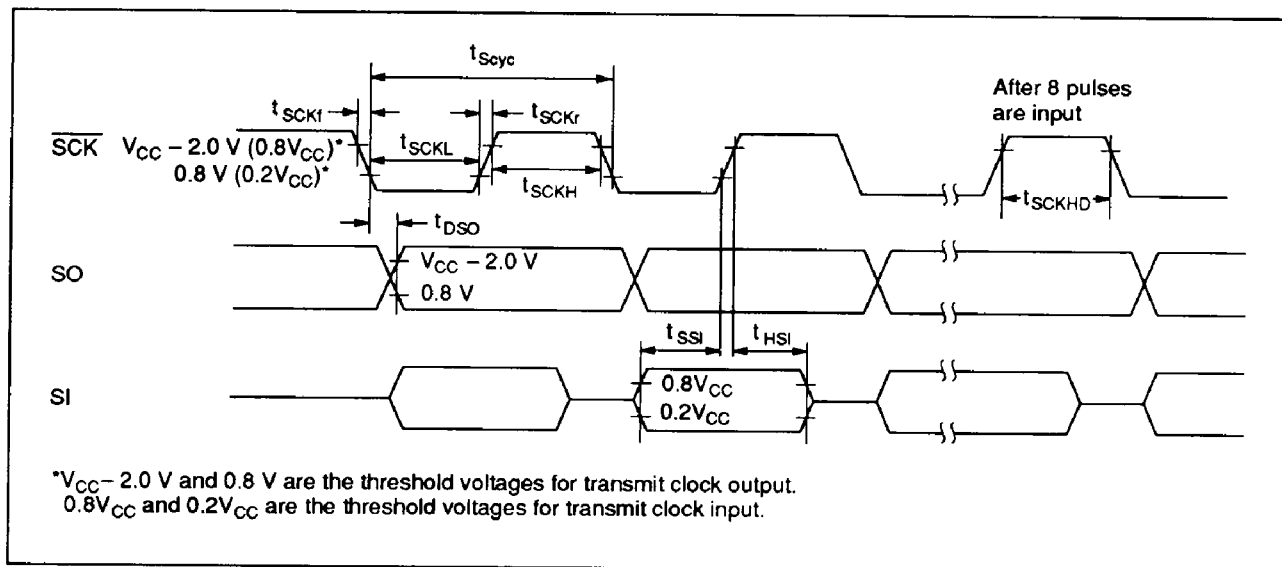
$t_{Scyc}$

$t_{SCKf}$

$t_{SCKr}$

After 8 pulses are input

$\overline{SCK}$ $V_{CC} - 2.0$ V $(0.8V_{CC})^*$
0.8 V $(0.2V_{CC})^*$

$t_{SCKL}$

$t_{SCKH}$

$t_{SCKHD}$

$t_{DSO}$

SO

$V_{CC} - 2.0$ V
0.8 V

$t_{SSI}$

$t_{HSI}$

SI

$0.8V_{CC}$
$0.2V_{CC}$

$^*V_{CC} - 2.0$ V and 0.8 V are the threshold voltages for transmit clock output.
$0.8V_{CC}$ and $0.2V_{CC}$ are the threshold voltages for transmit clock input.